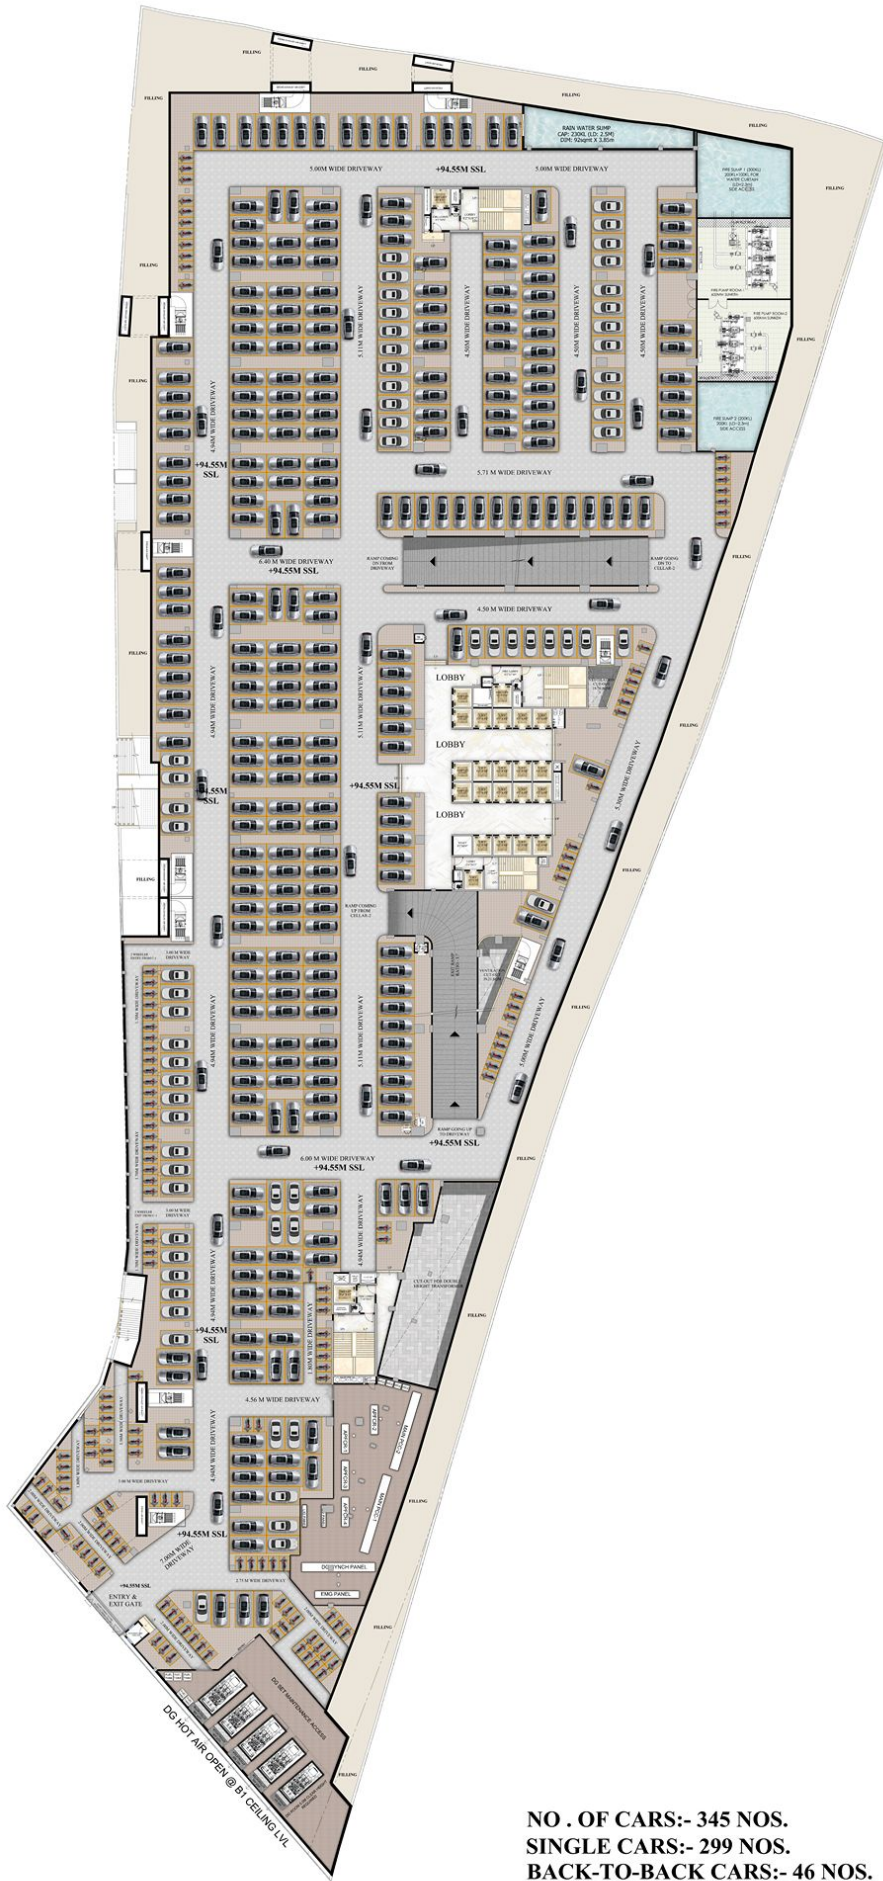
FILLING

FILLING

FILLING

FILLING

RAIN WATER SUMP
CAP: 230KL (LD: 2.5M)
DIM: 92sqmt X 3.85m

5.00M WIDE DRIVEWAY

+94.55M SSL

5.00M WIDE DRIVEWAY

FILLING

FILLING

FILLING

4.94M WIDE DRIVEWAY

5.11M WIDE DRIVEWAY

4.50M WIDE DRIVEWAY

4.50M WIDE DRIVEWAY

4.50M WIDE DRIVEWAY

FILLING

FILLING

+94.55M SSL

5.71 M WIDE DRIVEWAY

FILLING

RAMP COMING DN FROM DRIVEWAY

RAMP GOING DN TO CELLAR-2

6.40 M WIDE DRIVEWAY
+94.55M SSL

4.50 M WIDE DRIVEWAY

FILLING

LOBBY

LOBBY

LOBBY

4.94M WIDE DRIVEWAY

5.11M WIDE DRIVEWAY

+94.55M SSL

5.00M WIDE DRIVEWAY

FILLING

FILLING

RAMP COMING UP FROM CELLAR-2

FILLING

4.94M WIDE DRIVEWAY

5.11M WIDE DRIVEWAY

RAMP GOING UP TO DRIVEWAY

+94.55M SSL

5.00M WIDE DRIVEWAY

FILLING

6.00 M WIDE DRIVEWAY
+94.55M SSL

FILLING

4.94M WIDE DRIVEWAY

+94.55M SSL

4.94M WIDE DRIVEWAY

4.56 M WIDE DRIVEWAY

FILLING

4.94M WIDE DRIVEWAY

+94.55M SSL

7.00M WIDE DRIVEWAY

DG SYNCH PANEL

EMG PANEL

2.75 M WIDE DRIVEWAY

+94.55M SSL

ENTRY & EXIT GATE

FILLING

FILLING

DG HOT AIR OPEN @ B1 CEILING LVL

NO . OF CARS:- 345 NOS.
SINGLE CARS:- 299 NOS.
BACK-TO-BACK CARS:- 46 NOS.